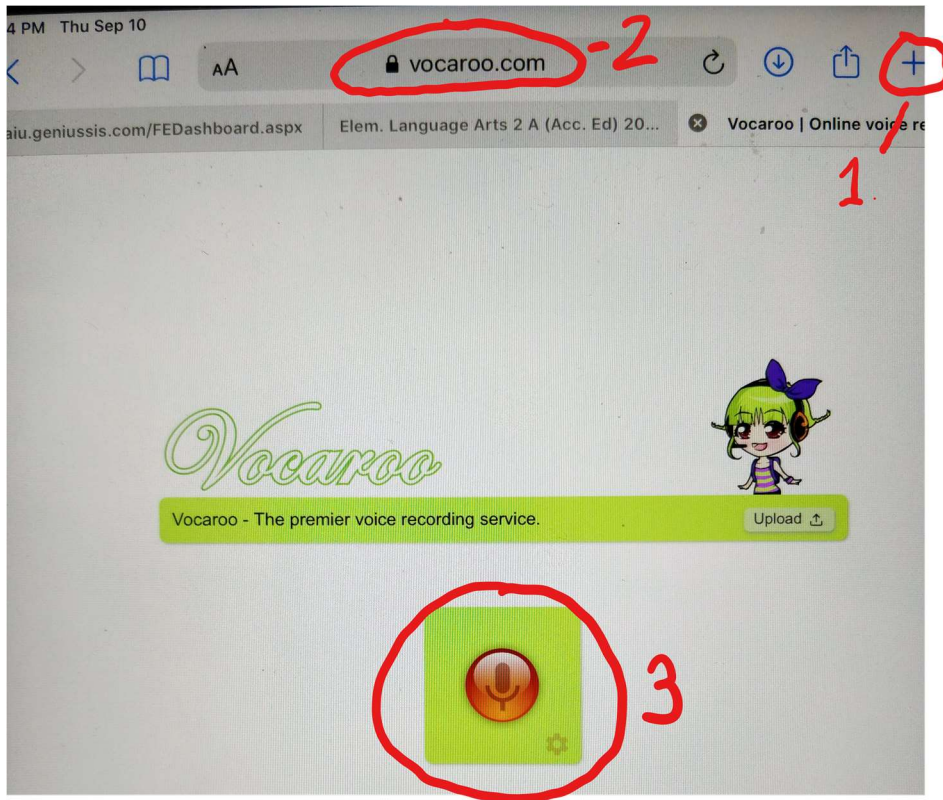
4 PM Thu Sep 10

AA vocaroo.com -2

1

aiu.geniussis.com/FEDashboard.aspx

Elem. Language Arts 2 A (Acc. Ed) 20...

Vocaroo | Online voice re

Vocaroo

Vocaroo - The premier voice recording service.

Upload

3